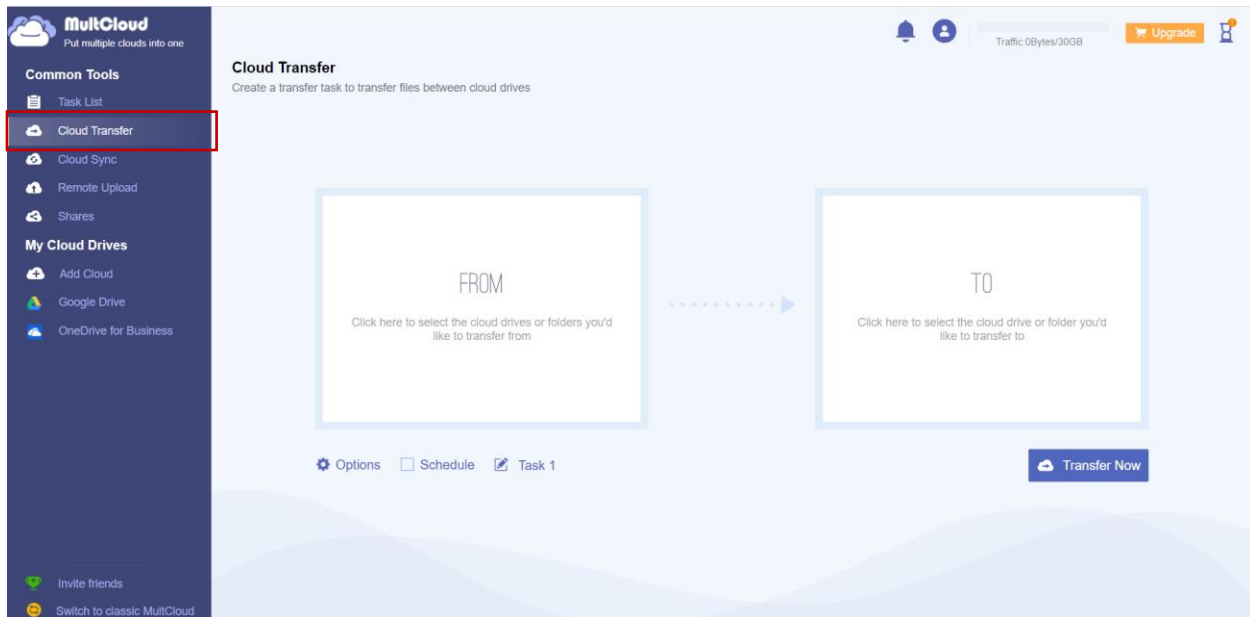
MultCloud
Put multiple clouds into one

Common Tools
Task List
Cloud Transfer
Cloud Sync
Remote Upload
Shares
My Cloud Drives
Add Cloud
Google Drive
OneDrive for Business

Invite friends
Switch to classic MultCloud

Traffic:0Bytes/30GB
Upgrade

Cloud Transfer
Create a transfer task to transfer files between cloud drives

FROM
Click here to select the cloud drives or folders you'd like to transfer from

TO
Click here to select the cloud drive or folder you'd like to transfer to

Options
Schedule
Task 1
Transfer Now